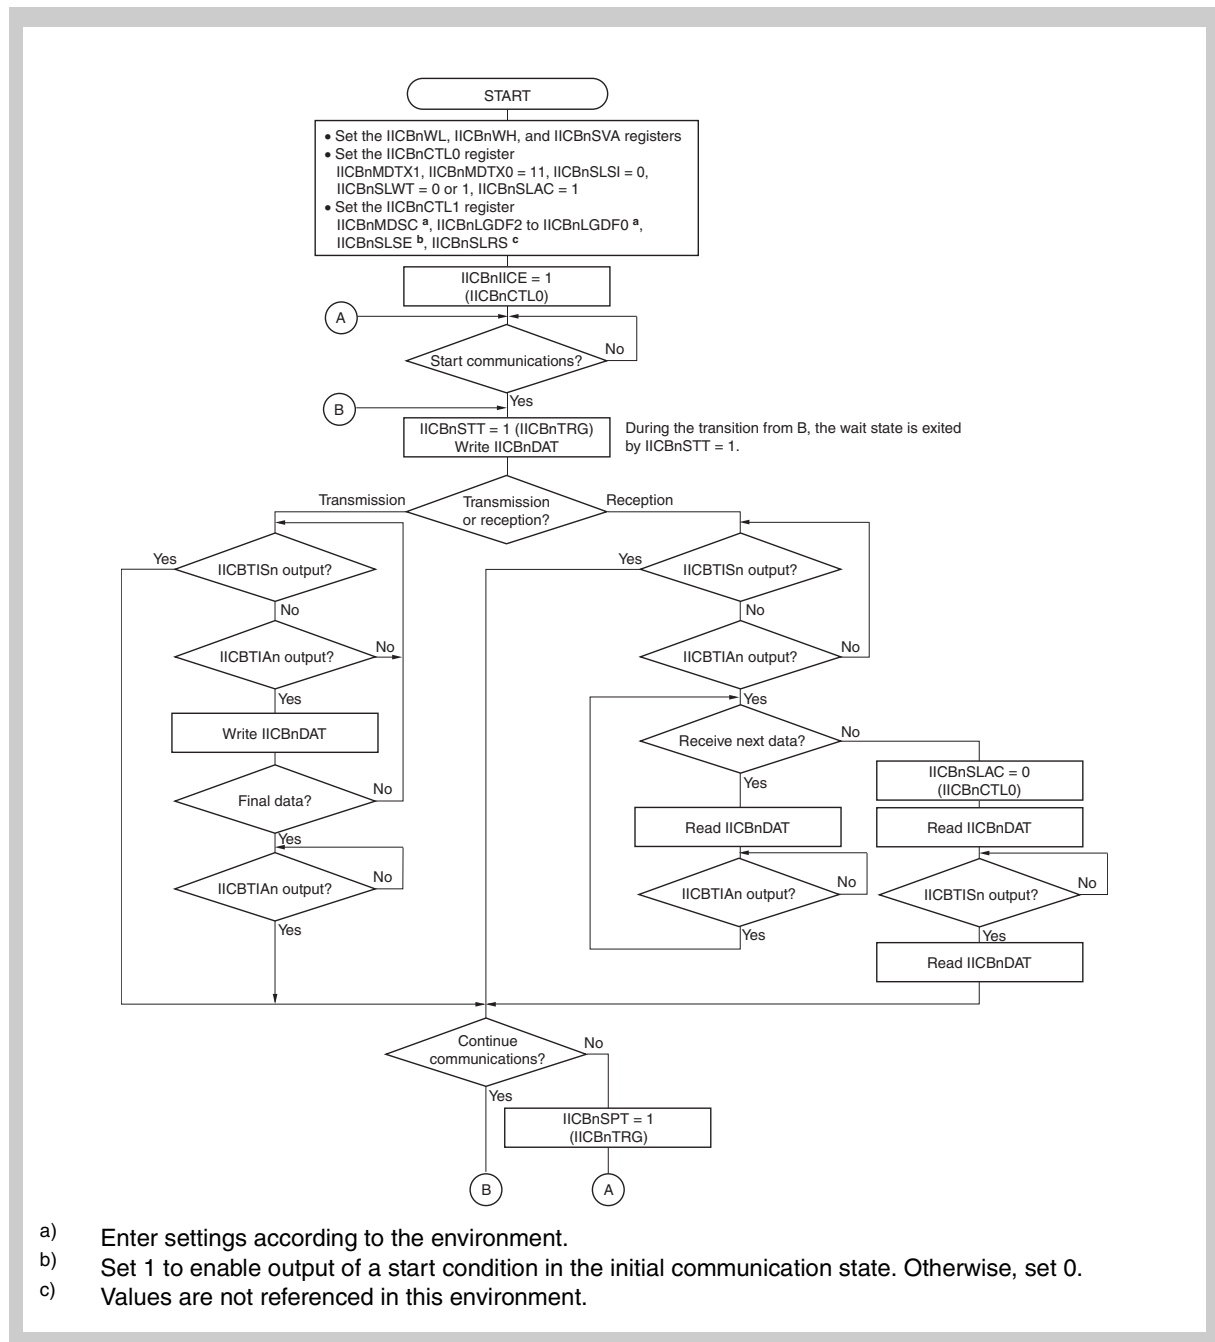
START

• Set the IICBnWL, IICBnWH, and IICBnSVA registers
• Set the IICBnCTL0 register
IICBnMDTX1, IICBnMDTX0 = 11, IICBnSLSI = 0, IICBnSLWT = 0 or 1, IICBnSLAC = 1
• Set the IICBnCTL1 register
IICBnMDSC $^{a}$, IICBnLGDF2 to IICBnLGDF0 $^{a}$, IICBnSLSE $^{b}$, IICBnSLRS $^{c}$

IICBnIICE = 1
(IICBnCTL0)

A

Start communications?

No

B

Yes

IICBnSTT = 1 (IICBnTRG)
Write IICBnDAT

During the transition from B, the wait state is exited by IICBnSTT = 1.

Transmission

Transmission or reception?

Reception

Yes

IICBTISn output?

No

IICBTIAn output?

No

Yes

Write IICBnDAT

Final data?

No

Yes

IICBTIAn output?

No

Yes

Yes

IICBTISn output?

No

IICBTIAn output?

No

Yes

Receive next data?

No

Yes

Read IICBnDAT

IICBTIAn output?

No

Yes

IICBnSLAC = 0
(IICBnCTL0)

Read IICBnDAT

IICBTISn output?

No

Yes

Read IICBnDAT

Continue communications?

No

Yes

IICBnSPT = 1
(IICBnTRG)

B

A

a) Enter settings according to the environment.
b) Set 1 to enable output of a start condition in the initial communication state. Otherwise, set 0.
c) Values are not referenced in this environment.